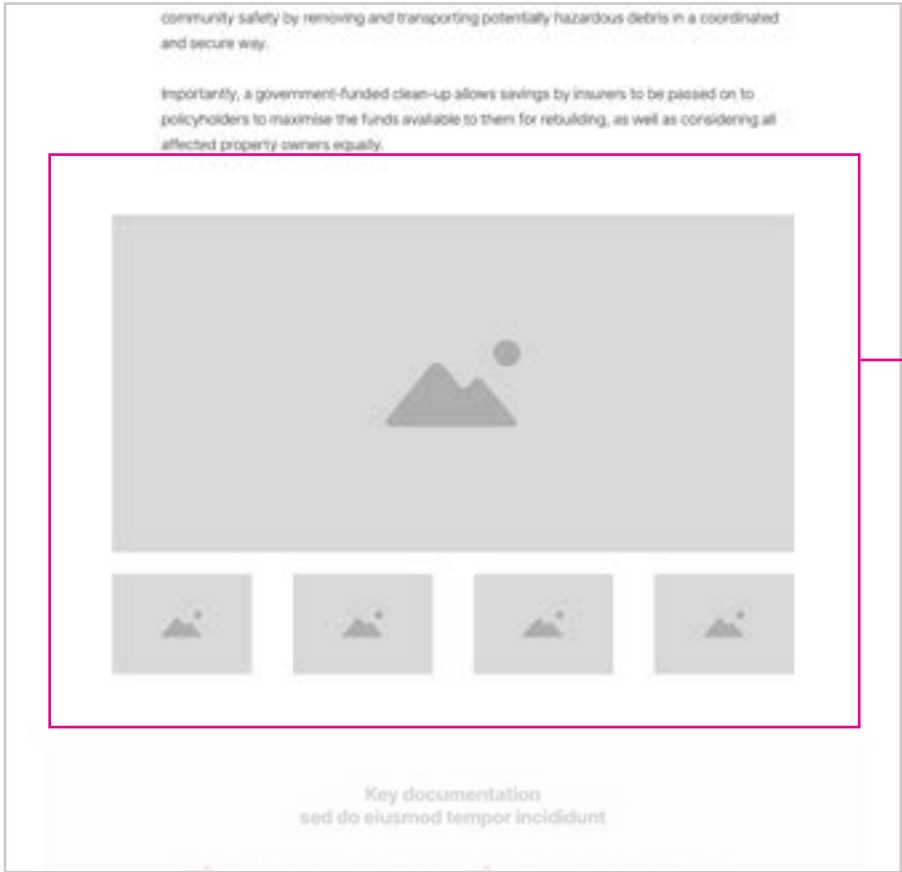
community safety by removing and transporting potentially hazardous debris in a coordinated and secure way.

Importantly, a government-funded clean-up allows savings by insurers to be passed on to policyholders to maximise the funds available to them for rebuilding, as well as considering all affected property owners equally.

Key documentation
sed do eiusmod tempor incididunt